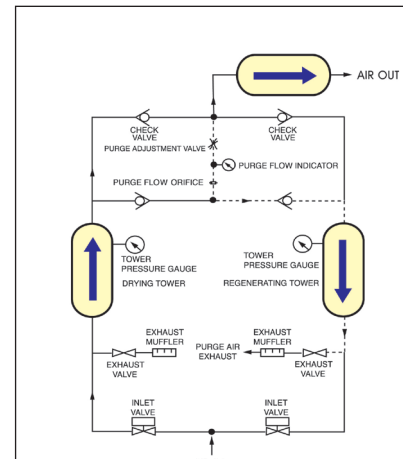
AIR OUT

CHECK VALVE

CHECK VALVE

PURGE ADJUSTMENT VALVE

PURGE FLOW INDICATOR

PURGE FLOW ORIFICE

TOWER PRESSURE GAUGE

DRYING TOWER

TOWER PRESSURE GAUGE

REGENERATING TOWER

EXHAUST MUFFLER

EXHAUST MUFFLER

PURGE AIR EXHAUST

EXHAUST VALVE

EXHAUST VALVE

INLET VALVE

INLET VALVE